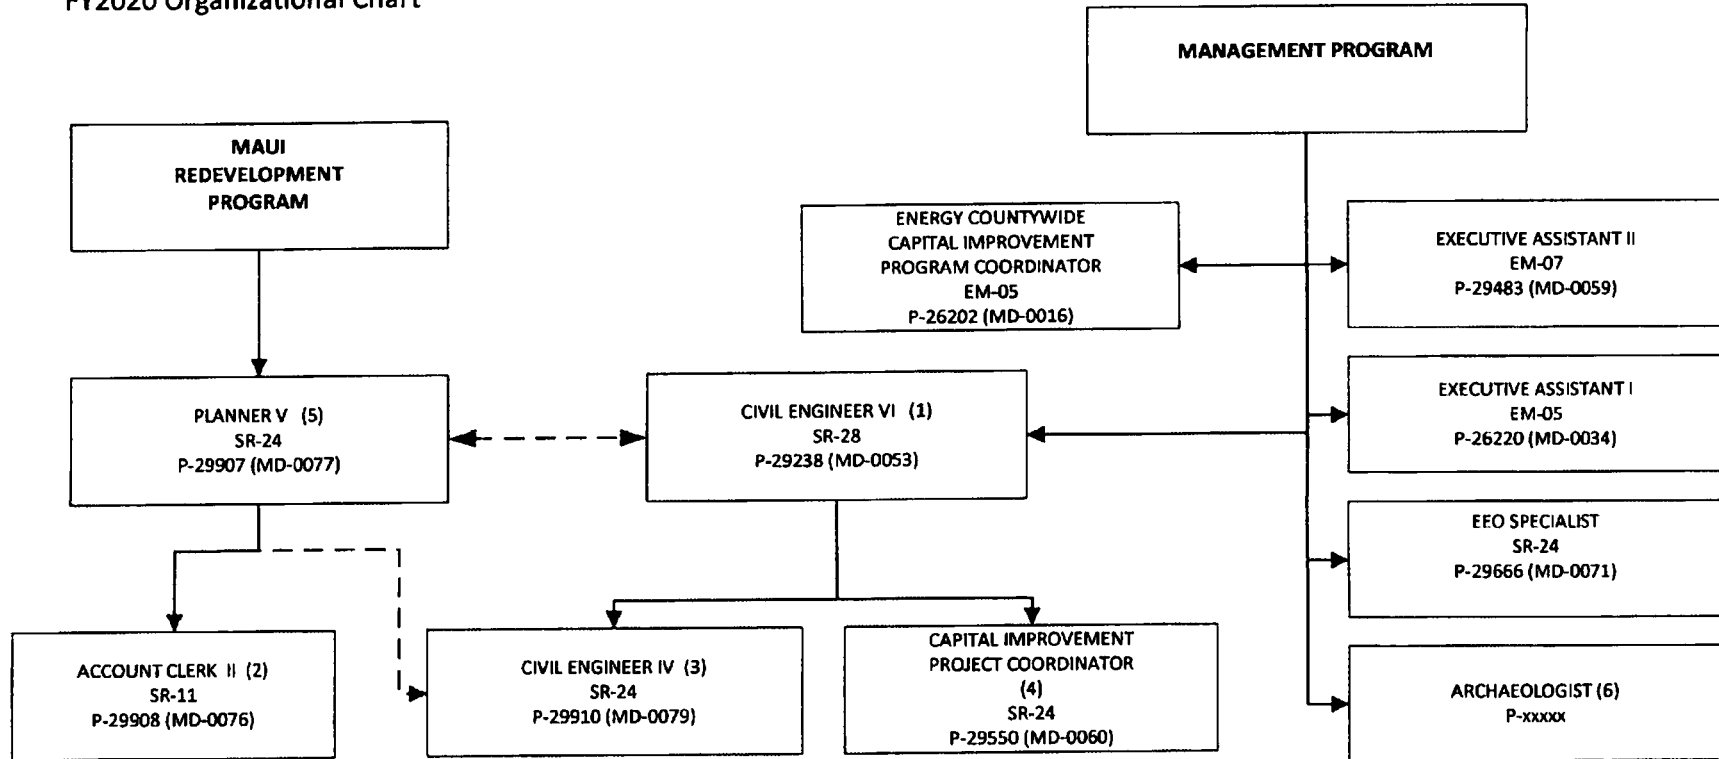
FY2020 Organizational Chart

MANAGEMENT PROGRAM

MAUI REDEVELOPMENT PROGRAM

ENERGY COUNTYWIDE CAPITAL IMPROVEMENT PROGRAM COORDINATOR EM-05 P-26202 (MD-0016)

EXECUTIVE ASSISTANT II EM-07 P-29483 (MD-0059)

PLANNER V (5) SR-24 P-29907 (MD-0077)

CIVIL ENGINEER VI (1) SR-28 P-29238 (MD-0053)

EXECUTIVE ASSISTANT I EM-05 P-26220 (MD-0034)

EEO SPECIALIST SR-24 P-29666 (MD-0071)

ACCOUNT CLERK II (2) SR-11 P-29908 (MD-0076)

CIVIL ENGINEER IV (3) SR-24 P-29910 (MD-0079)

CAPITAL IMPROVEMENT PROJECT COORDINATOR (4) SR-24 P-29550 (MD-0060)

ARCHAEOLOGIST (6) P-xxxxx